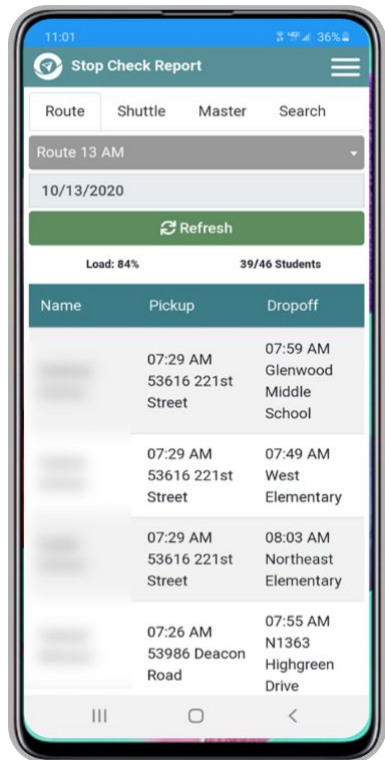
11:01 36%

Stop Check Report

Route Shuttle Master Search

Route 13 AM

10/13/2020

Refresh

Load: 84% 39/46 Students

| Name | Pickup | Dropoff |
|---|---|---|
| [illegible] | 07:29 AM 53616 221st Street | 07:59 AM Glenwood Middle School |
| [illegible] | 07:29 AM 53616 221st Street | 07:49 AM West Elementary |
| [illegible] | 07:29 AM 53616 221st Street | 08:03 AM Northeast Elementary |
| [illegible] | 07:26 AM 53986 Deacon Road | 07:55 AM N1363 Highgreen Drive |